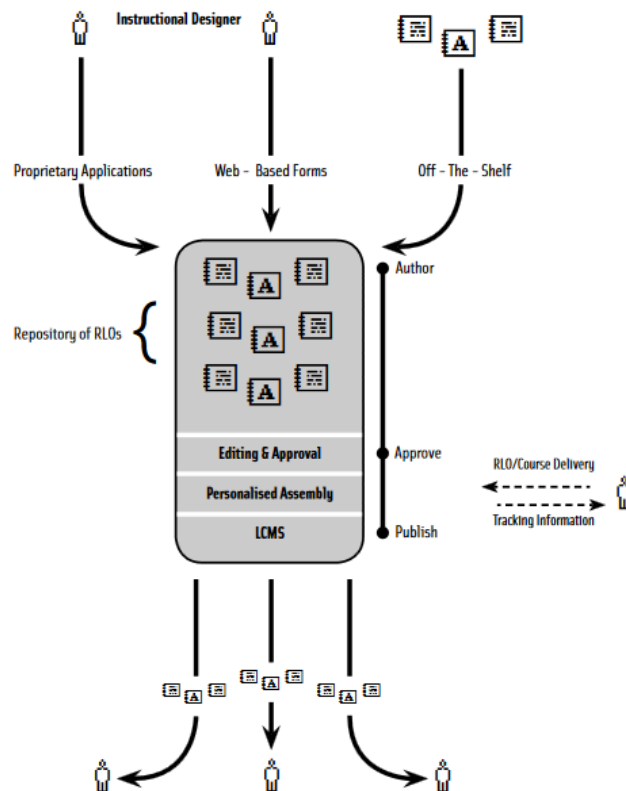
Instructional Designer

Proprietary Applications

Web - Based Forms

Off - The - Shelf

A

Repository of RLOs

A

A

A

Author

Editing & Approval

Approve

Personalised Assembly

LCMS

Publish

RLO/Course Delivery

Tracking Information

A

A

A